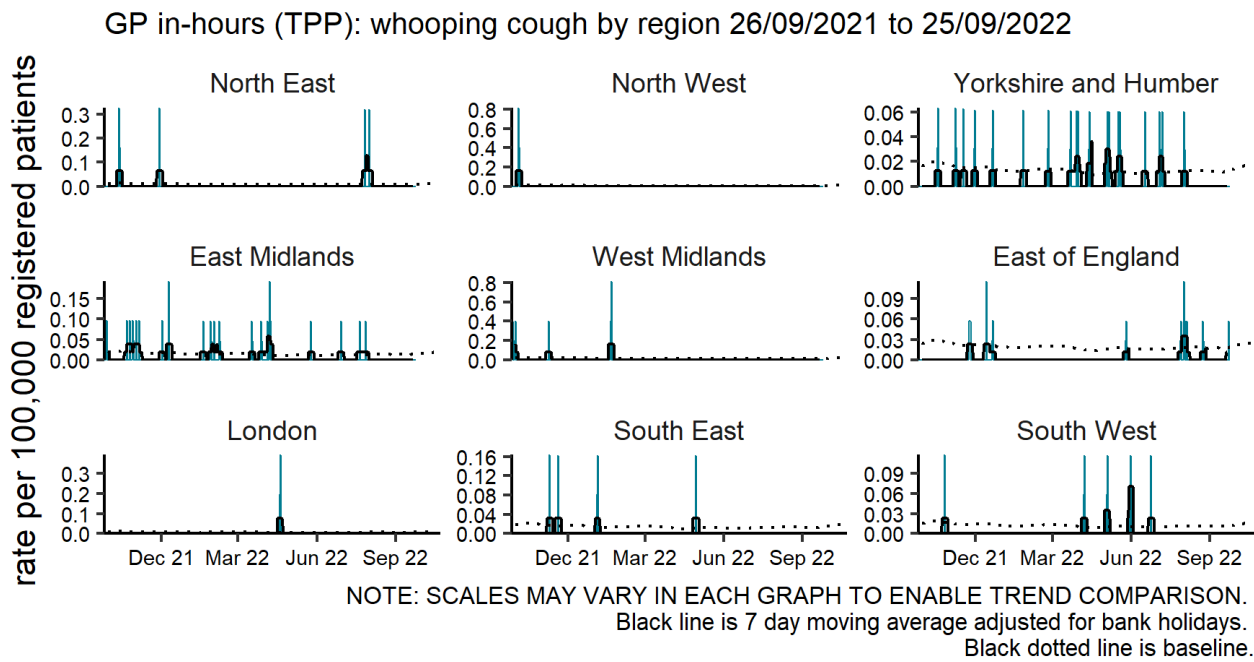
GP in-hours (TPP): whooping cough by region 26/09/2021 to 25/09/2022

rate per 100,000 registered patients

North East
0.3
0.2
0.1
0.0

North West
0.8
0.6
0.4
0.2
0.0

Yorkshire and Humber
0.06
0.04
0.02
0.00

East Midlands
0.15
0.10
0.05
0.00

West Midlands
0.8
0.6
0.4
0.2
0.0

East of England
0.09
0.06
0.03
0.00

London
0.3
0.2
0.1
0.0
Dec 21
Mar 22
Jun 22
Sep 22

South East
0.16
0.12
0.08
0.04
0.00
Dec 21
Mar 22
Jun 22
Sep 22

South West
0.09
0.06
0.03
0.00
Dec 21
Mar 22
Jun 22
Sep 22

NOTE: SCALES MAY VARY IN EACH GRAPH TO ENABLE TREND COMPARISON.
Black line is 7 day moving average adjusted for bank holidays.
Black dotted line is baseline.